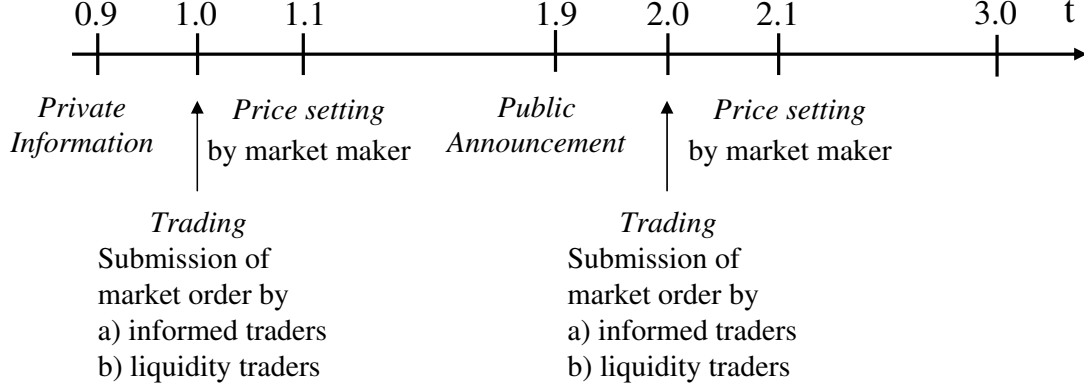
0.9 1.0 1.1 1.9 2.0 2.1 3.0 t

*Private Information*

*Price setting* by market maker

*Public Announcement*

*Price setting* by market maker

*Trading*
Submission of market order by
a) informed traders
b) liquidity traders

*Trading*
Submission of market order by
a) informed traders
b) liquidity traders